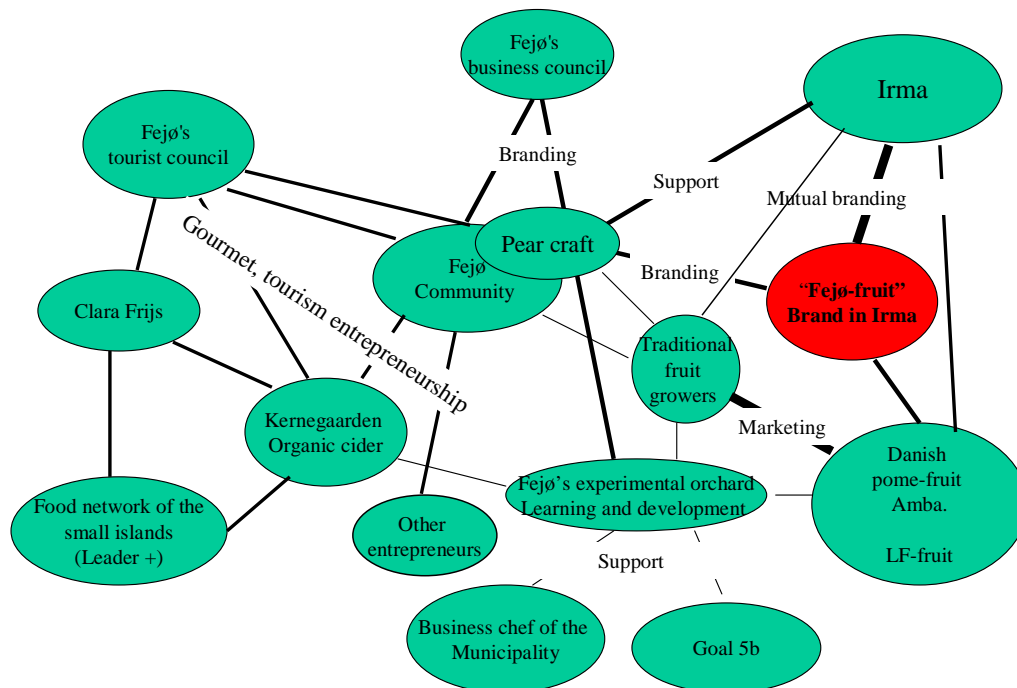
Fejø's business council

Irma

Fejø's tourist council

Branding

Support

Mutual branding

Gourmet, tourism entrepreneurship

Pear craft

Fejø Community

Branding

"Fejø-fruit" Brand in Irma

Clara Frijs

Traditional fruit growers

Kernegaarden Organic cider

Marketing

Danish pome-fruit Amba.

LF-fruit

Fejø's experimental orchard Learning and development

Food network of the small islands (Leader +)

Other entrepreneurs

Support

Business chef of the Municipality

Goal 5b